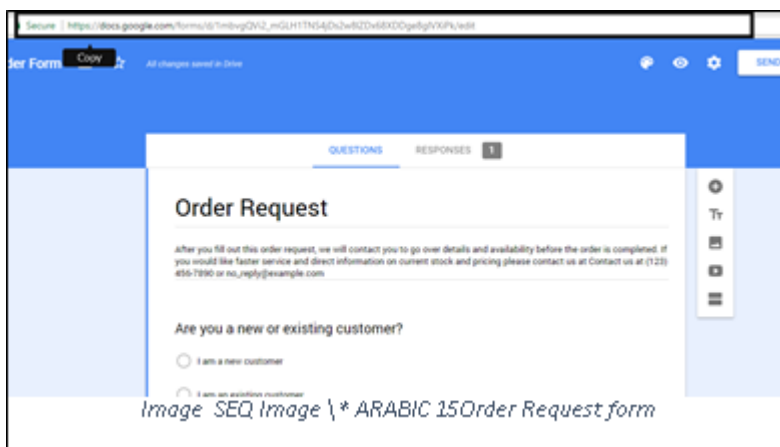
Secure | https://docs.google.com/forms/d/1mbvgQVi2_mGLH1TNS4jDs2w8ZDv68XDDge8glVXiPk/edit

Copy

der Form

All changes saved in Drive

SEND

QUESTIONS

RESPONSES 1

Order Request

After you fill out this order request, we will contact you to go over details and availability before the order is completed. If you would like faster service and direct information on current stock and pricing please contact us at Contact us at (123) 456-7890 or no_reply@example.com

Are you a new or existing customer?

I am a new customer

I am an existing customer

Image SEQ Image \* ARABIC 15Order Request form